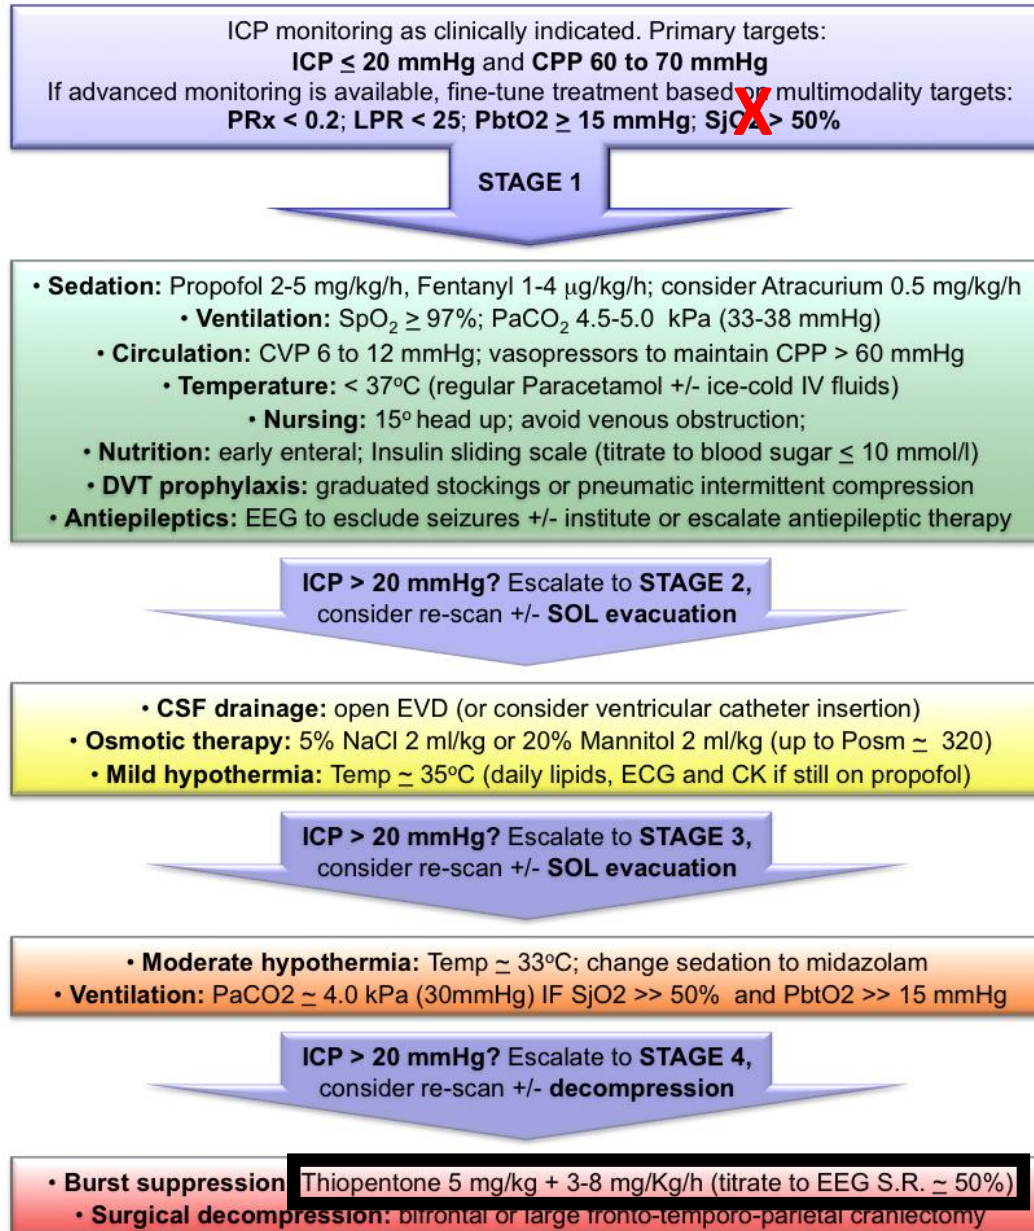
ICP monitoring as clinically indicated. Primary targets:
**ICP $\leq$ 20 mmHg** and **CPP 60 to 70 mmHg**
If advanced monitoring is available, fine-tune treatment based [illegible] multimodality targets:
**PRx < 0.2; LPR < 25; PbtO2 $\geq$ 15 mmHg; SjO2 > 50%**

STAGE 1

• **Sedation:** Propofol 2-5 mg/kg/h, Fentanyl 1-4 μg/kg/h; consider Atracurium 0.5 mg/kg/h
• **Ventilation:** $SpO_2 \geq 97\%$; $PaCO_2$ 4.5-5.0 kPa (33-38 mmHg)
• **Circulation:** CVP 6 to 12 mmHg; vasopressors to maintain CPP > 60 mmHg
• **Temperature:** < 37°C (regular Paracetamol +/- ice-cold IV fluids)
• **Nursing:** 15° head up; avoid venous obstruction;
• **Nutrition:** early enteral; Insulin sliding scale (titrate to blood sugar $\leq$ 10 mmol/l)
• **DVT prophylaxis:** graduated stockings or pneumatic intermittent compression
• **Antiepileptics:** EEG to esclude seizures +/- institute or escalate antiepileptic therapy

**ICP > 20 mmHg?** Escalate to **STAGE 2,** consider re-scan +/- **SOL evacuation**

• **CSF drainage:** open EVD (or consider ventricular catheter insertion)
• **Osmotic therapy:** 5% NaCl 2 ml/kg or 20% Mannitol 2 ml/kg (up to Posm $\simeq$ 320)
• **Mild hypothermia:** Temp $\simeq$ 35°C (daily lipids, ECG and CK if still on propofol)

**ICP > 20 mmHg?** Escalate to **STAGE 3,** consider re-scan +/- **SOL evacuation**

• **Moderate hypothermia:** Temp $\simeq$ 33°C; change sedation to midazolam
• **Ventilation:** PaCO2 $\simeq$ 4.0 kPa (30mmHg) IF SjO2 >> 50% and PbtO2 >> 15 mmHg

**ICP > 20 mmHg?** Escalate to **STAGE 4,** consider re-scan +/- **decompression**

• **Burst suppression** Thiopentone 5 mg/kg + 3-8 mg/Kg/h (titrate to EEG S.R. $\simeq$ 50%)
• **Surgical decompression:** bifrontal or large fronto-temporo-parietal craniectomy